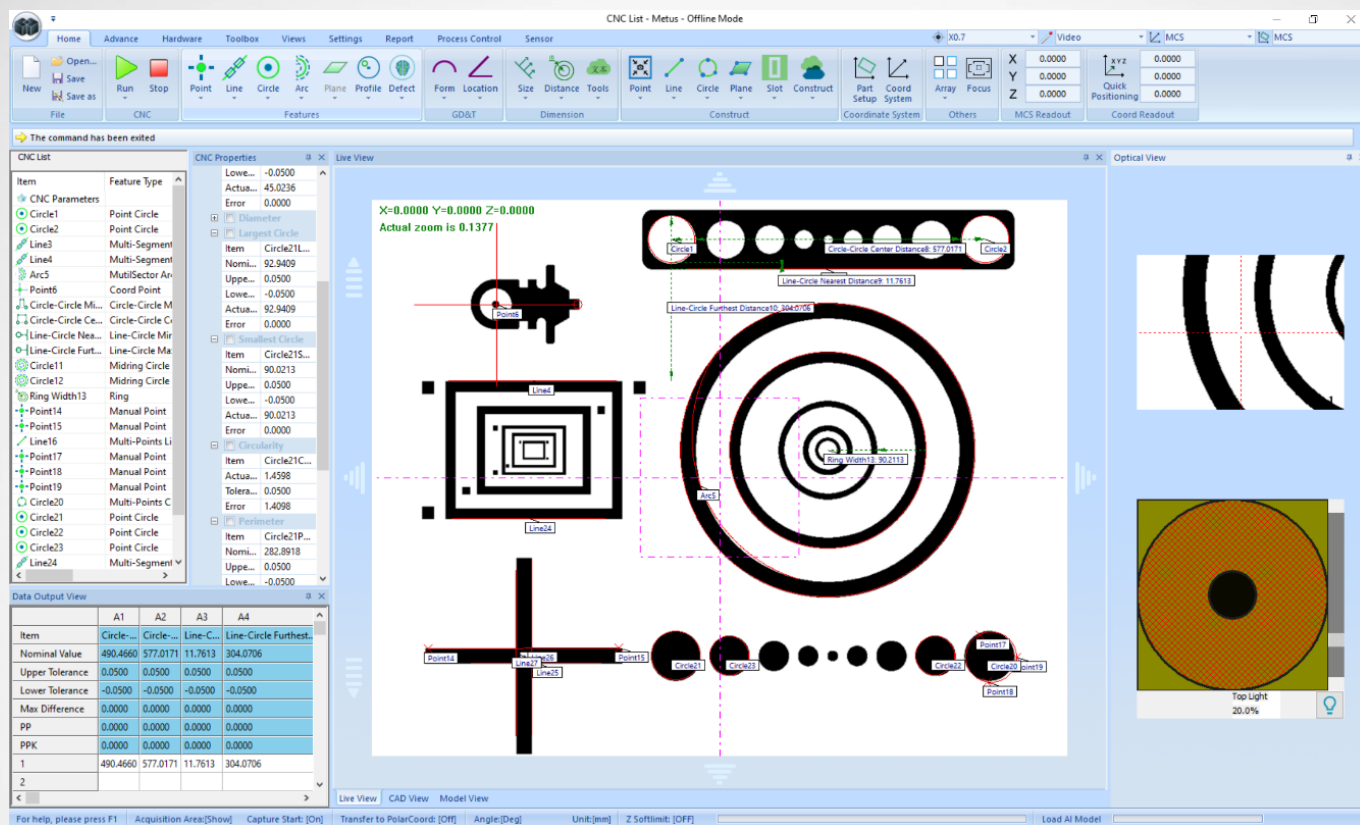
CNC List - Metus - Offline Mode

Home Advance Hardware Toolbox Views Settings Report Process Control Sensor

X0.7 Video MCS MCS

New Open... Save Save as File
Run Stop CNC
Point Line Circle Arc Plane Profile Defect Features
Form Location GD&T
Size Distance Tools Dimension
Point Line Circle Plane Slot Construct Construct
Part Setup Coord System Coordinate System
Array Focus Others
X 0.0000 Y 0.0000 Z 0.0000 MCS Readout
Quick Positioning 0.0000 0.0000 0.0000 Coord Readout

The command has been exited

CNC List

| Item | Feature Type |
|---|---|
| CNC Parameters | |
| Circle1 | Point Circle |
| Circle2 | Point Circle |
| Line3 | Multi-Segment |
| Line4 | Multi-Segment |
| Arc5 | MutilSector Ar |
| Point6 | Coord Point |
| Circle-Circle Mi... | Circle-Circle M |
| Circle-Circle Ce... | Circle-Circle Ce |
| Line-Circle Nea... | Line-Circle Mir |
| Line-Circle Furt... | Line-Circle Ma |
| Circle11 | Midring Circle |
| Circle12 | Midring Circle |
| Ring Width13 | Ring |
| Point14 | Manual Point |
| Point15 | Manual Point |
| Line16 | Multi-Points Li |
| Point17 | Manual Point |
| Point18 | Manual Point |
| Point19 | Manual Point |
| Circle20 | Multi-Points C |
| Circle21 | Point Circle |
| Circle22 | Point Circle |
| Circle23 | Point Circle |
| Line24 | Multi-Segment |

CNC Properties

| | |
|---|---|
| Lowe... | -0.0500 |
| Actua... | 45.0236 |
| Error | 0.0000 |
| Diameter | |
| Largest Circle | |
| Item | Circle21L... |
| Nomi... | 92.9409 |
| Uppe... | 0.0500 |
| Lowe... | -0.0500 |
| Actua... | 92.9409 |
| Error | 0.0000 |
| Smallest Circle | |
| Item | Circle21S... |
| Nomi... | 90.0213 |
| Uppe... | 0.0500 |
| Lowe... | -0.0500 |
| Actua... | 90.0213 |
| Error | 0.0000 |
| Circularity | |
| Item | Circle21C... |
| Actua... | 1.4598 |
| Tolera... | 0.0500 |
| Error | 1.4098 |
| Perimeter | |
| Item | Circle21P... |
| Nomi... | 282.8918 |
| Uppe... | 0.0500 |
| Lowe... | -0.0500 |

Live View

X=0.0000 Y=0.0000 Z=0.0000
Actual zoom is 0.1377

Circle1 Circle-Circle Center Distance8: 577.0171 Circle2
Line-Circle Nearest Distance9: 11.7613
Line-Circle Furthest Distance10: 304.0706
Point6 Line4 Ring Width13: 90.2113 Arc5 Line24
Point14 Line26 Line27 Line25 Point15 Circle21 Circle23 Circle22 Point17 Circle20 Point19 Point18

Live View CAD View Model View

Optical View

Top Light
20.0%

Data Output View

| | A1 | A2 | A3 | A4 |
|---|---|---|---|---|
| Item | Circle-... | Circle-... | Line-C... | Line-Circle Furthest... |
| Nominal Value | 490.4660 | 577.0171 | 11.7613 | 304.0706 |
| Upper Tolerance | 0.0500 | 0.0500 | 0.0500 | 0.0500 |
| Lower Tolerance | -0.0500 | -0.0500 | -0.0500 | -0.0500 |
| Max Difference | 0.0000 | 0.0000 | 0.0000 | 0.0000 |
| PP | 0.0000 | 0.0000 | 0.0000 | 0.0000 |
| PPK | 0.0000 | 0.0000 | 0.0000 | 0.0000 |
| 1 | 490.4660 | 577.0171 | 11.7613 | 304.0706 |
| 2 | | | | |

For help, please press F1 Acquisition Area:[Show] Capture Start: [On] Transfer to PolarCoord: [Off] Angle:[Deg] Unit:[mm] Z Softlimit: [OFF] Load AI Model